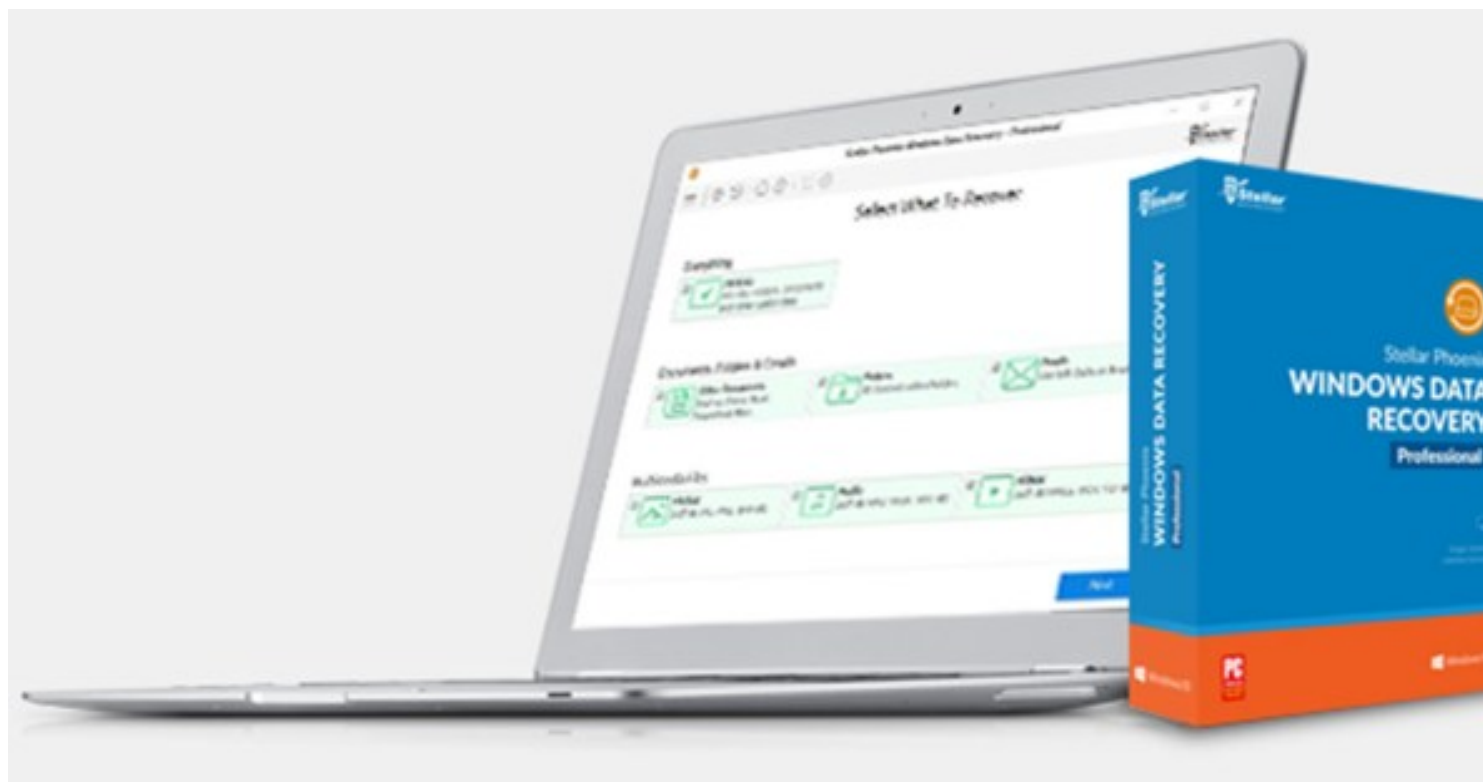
Stellar Phoenix Windows Data Recovery - Professional

Stellar

Select What To Recover

Everything

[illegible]

Documents, Folders & Emails

Office Documents

Folders

Emails

Multimedia Files

Photos

Audio

Videos

Next

Stellar

Stellar

WINDOWS DATA RECOVERY

Stellar Phoenix

Professional

Stellar Phoeni

WINDOWS DATA

RECOVERY

Professional

PC